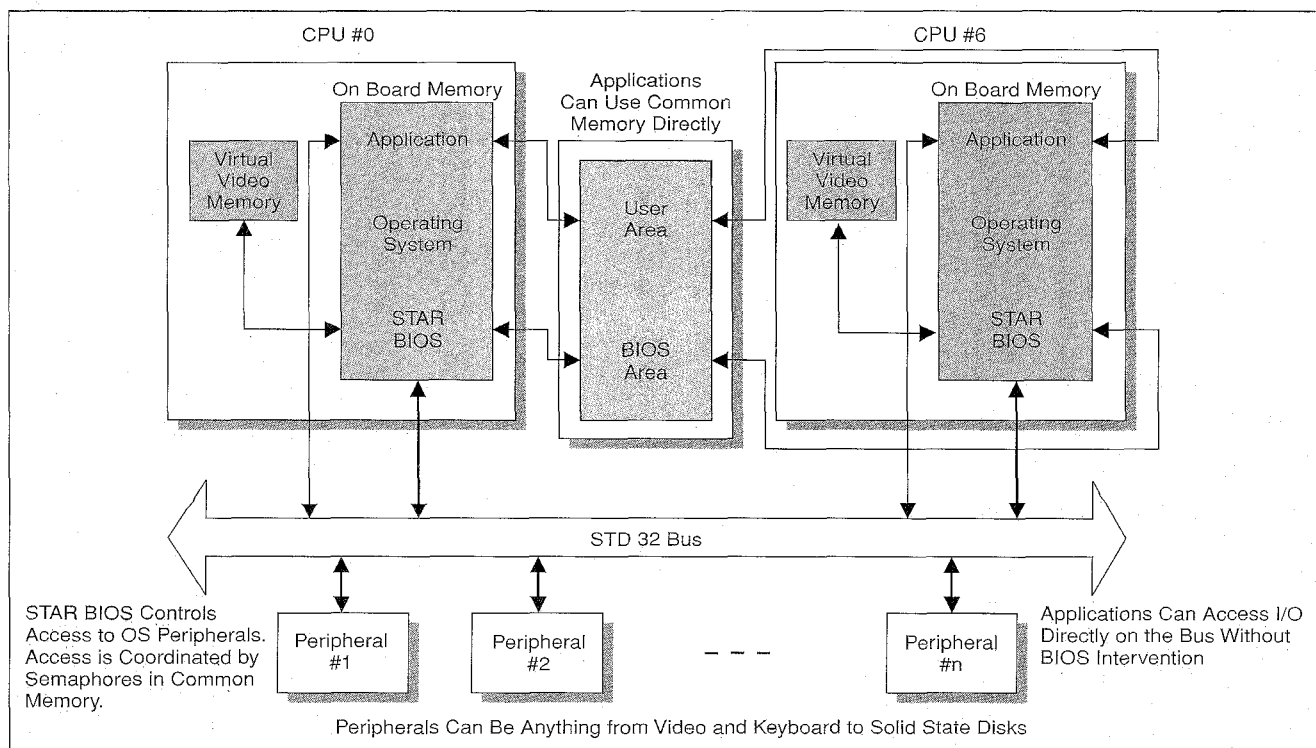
CPU #0

On Board Memory

Virtual Video Memory

Application

Operating System

STAR BIOS

Applications Can Use Common Memory Directly

User Area

BIOS Area

CPU #6

On Board Memory

Virtual Video Memory

Application

Operating System

STAR BIOS

STD 32 Bus

STAR BIOS Controls Access to OS Peripherals. Access is Coordinated by Semaphores in Common Memory.

Peripheral #1

Peripheral #2

Peripheral #n

Applications Can Access I/O Directly on the Bus Without BIOS Intervention

Peripherals Can Be Anything from Video and Keyboard to Solid State Disks